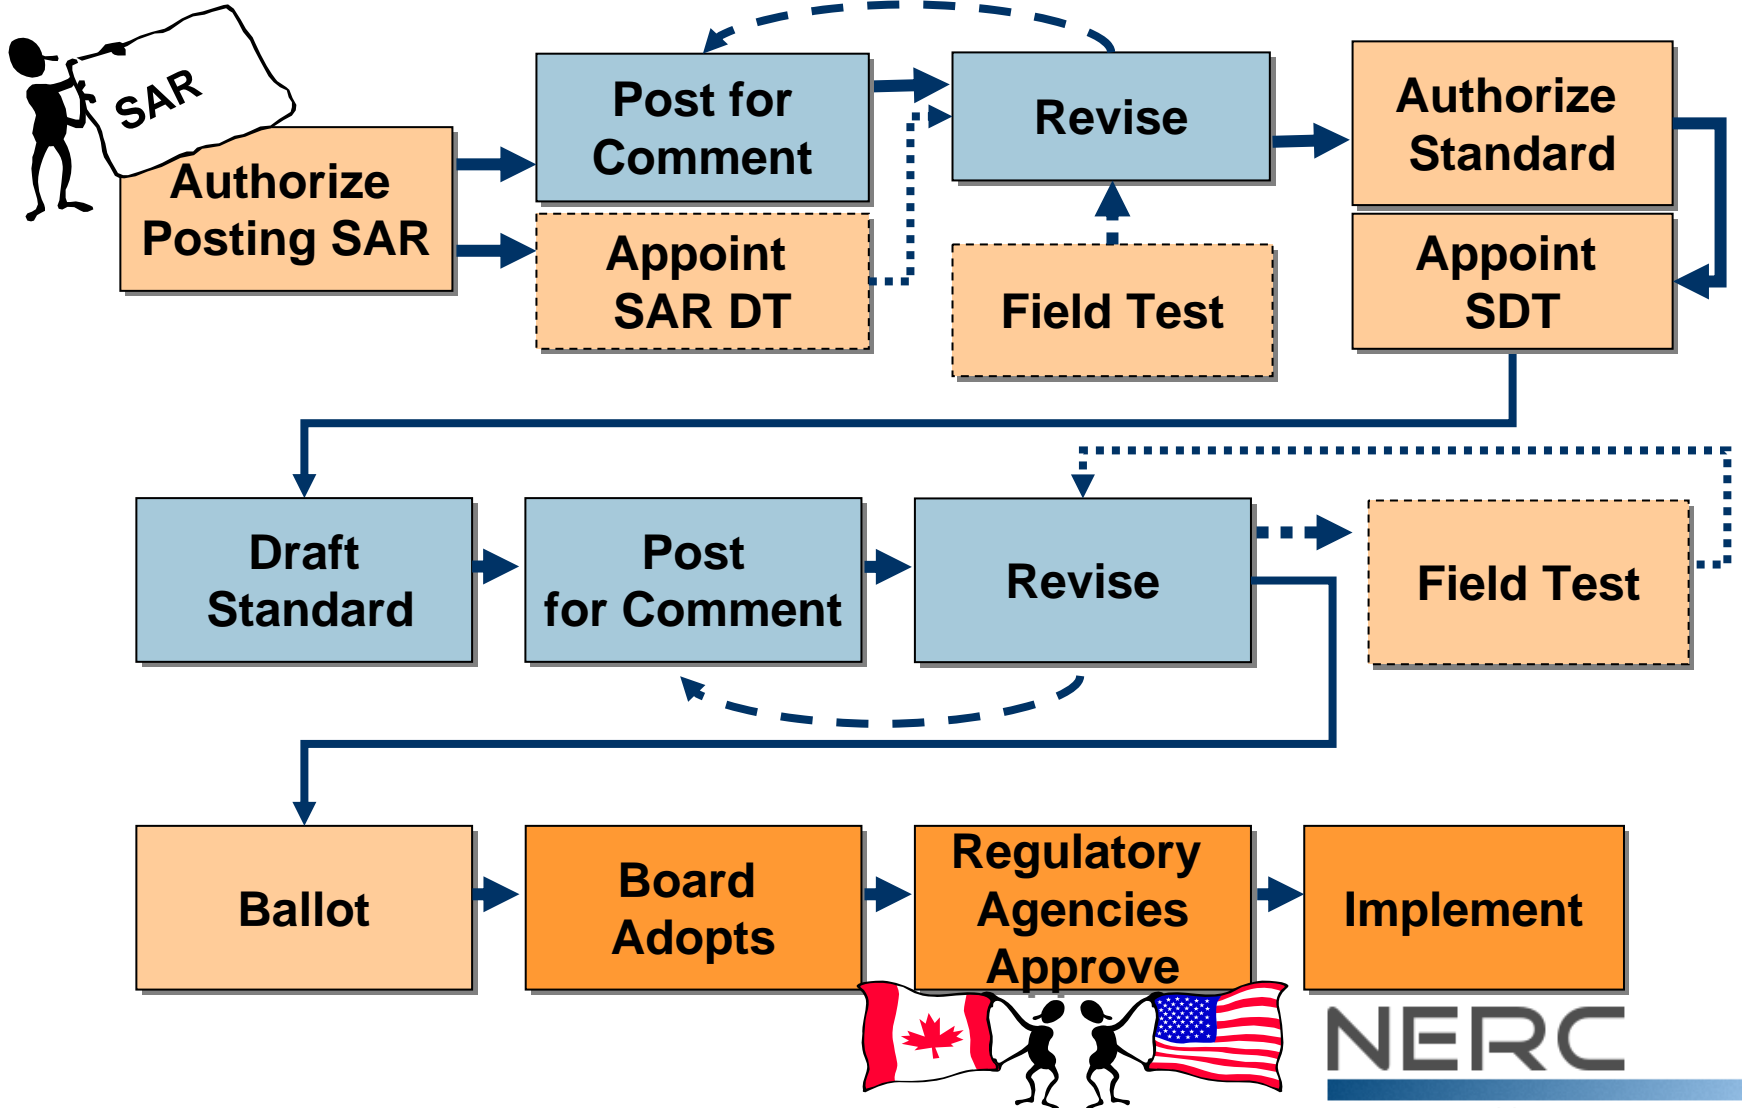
SAR

Authorize Posting SAR

Post for Comment

Appoint SAR DT

Revise

Field Test

Authorize Standard

Appoint SDT

Draft Standard

Post for Comment

Revise

Field Test

Ballot

Board Adopts

Regulatory Agencies Approve

Implement

NERC